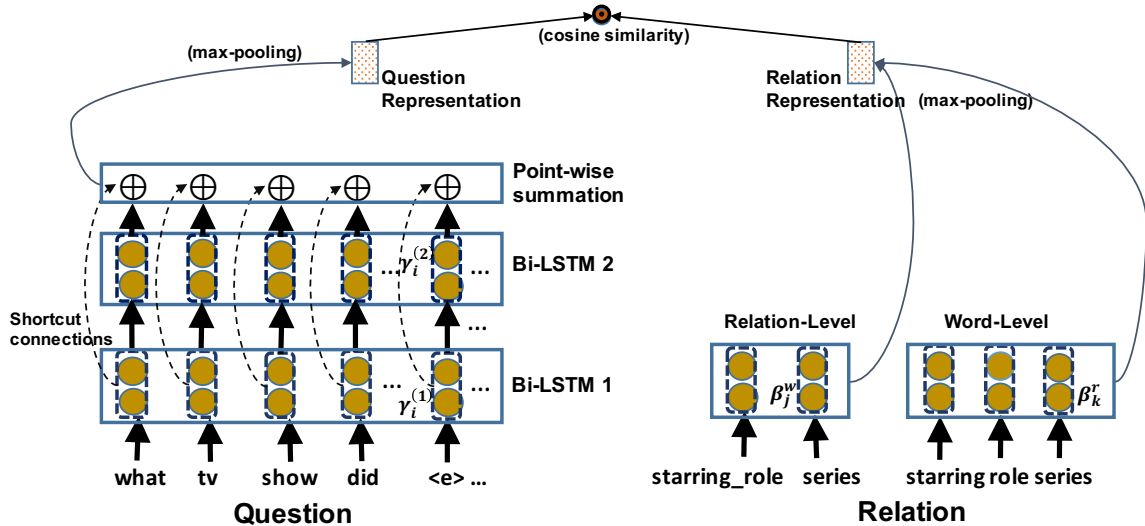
(cosine similarity)

(max-pooling)

Question Representation

Relation Representation

(max-pooling)

Point-wise summation

$\oplus$ $\oplus$ $\oplus$ $\oplus$ $\oplus$

Bi-LSTM 2

... $\gamma_i^{(2)}$ ...

...

Shortcut connections

Bi-LSTM 1

... $\gamma_i^{(1)}$ ...

what tv show did <e> ...

Question

Relation-Level

$\beta_j^{w}$

Word-Level

$\beta_k^{r}$

starring_role series

starring role series

Relation